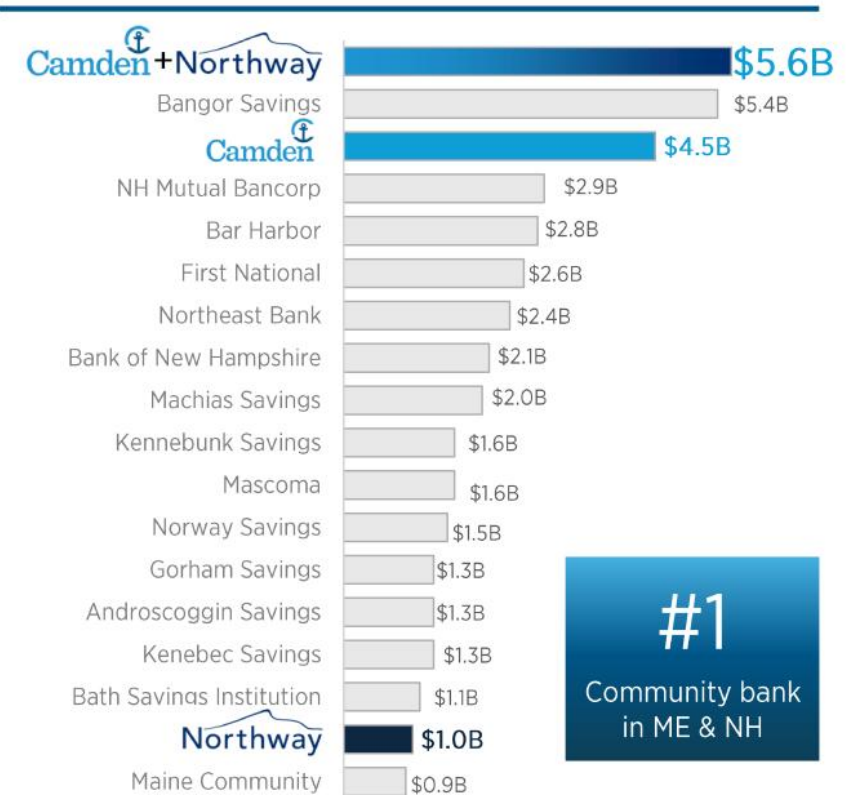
| | |
|---|---|
| Camden+Northway | $5.6B |
| Bangor Savings | $5.4B |
| Camden | $4.5B |
| NH Mutual Bancorp | $2.9B |
| Bar Harbor | $2.8B |
| First National | $2.6B |
| Northeast Bank | $2.4B |
| Bank of New Hampshire | $2.1B |
| Machias Savings | $2.0B |
| Kennebunk Savings | $1.6B |
| Mascoma | $1.6B |
| Norway Savings | $1.5B |
| Gorham Savings | $1.3B |
| Androscoggin Savings | $1.3B |
| Kenebec Savings | $1.3B |
| Bath Savings Institution | $1.1B |
| Northway | $1.0B |
| Maine Community | $0.9B |

#1
Community bank in ME & NH